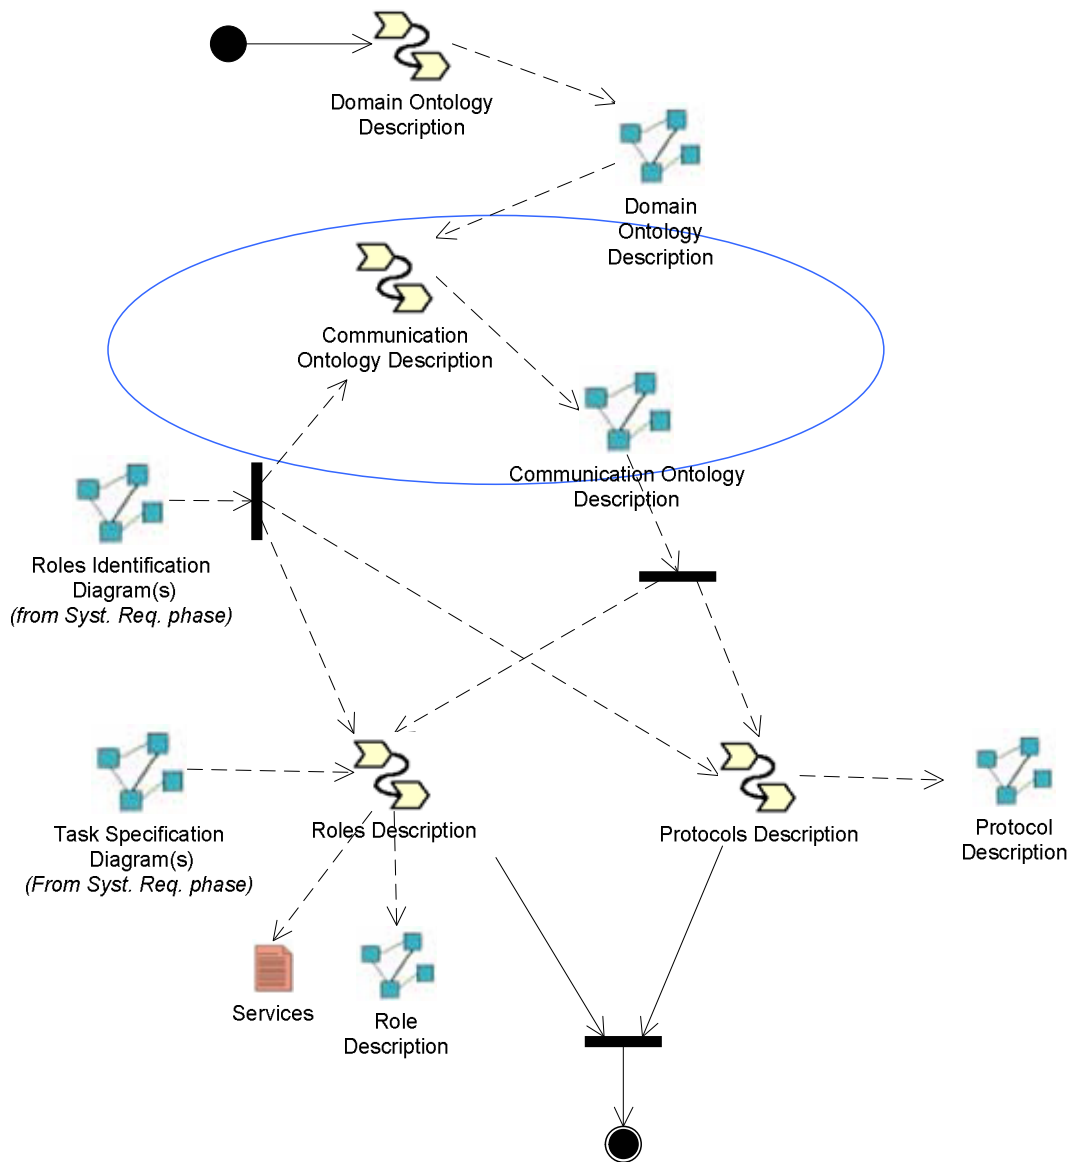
Domain Ontology Description

Domain Ontology Description

Communication Ontology Description

Communication Ontology Description

Roles Identification Diagram(s)
*(from Syst. Req. phase)*

Task Specification Diagram(s)
*(From Syst. Req. phase)*

Roles Description

Protocols Description

Protocol Description

Services

Role Description